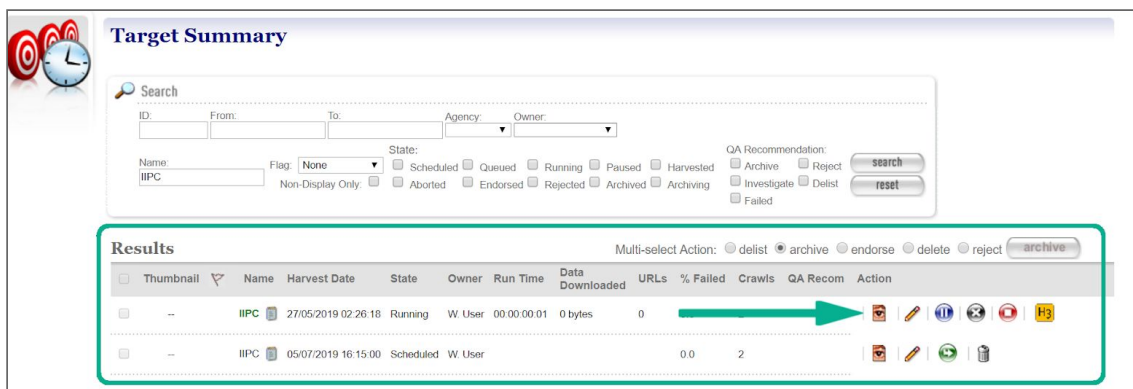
Target Summary

Search

ID: From: To: Agency: Owner:

Name: IIPC
Flag: None
Non-Display Only:
State:
Scheduled Queued Running Paused Harvested
Aborted Endorsed Rejected Archived Archiving
QA Recommendation:
Archive Reject
Investigate Delist
Failed
search
reset

Results
Multi-select Action: delist archive endorse delete reject archive

| | Thumbnail | | Name | Harvest Date | State | Owner | Run Time | Data Downloaded | URLs | % Failed | Crawls | QA Recom | Action |
|---|---|---|---|---|---|---|---|---|---|---|---|---|---|
| | -- | | IIPC | 27/05/2019 02:26:18 | Running | W. User | 00:00:00:01 | 0 bytes | 0 | | | | H3 |
| | -- | | IIPC | 05/07/2019 16:15:00 | Scheduled | W. User | | | | 0.0 | 2 | | |